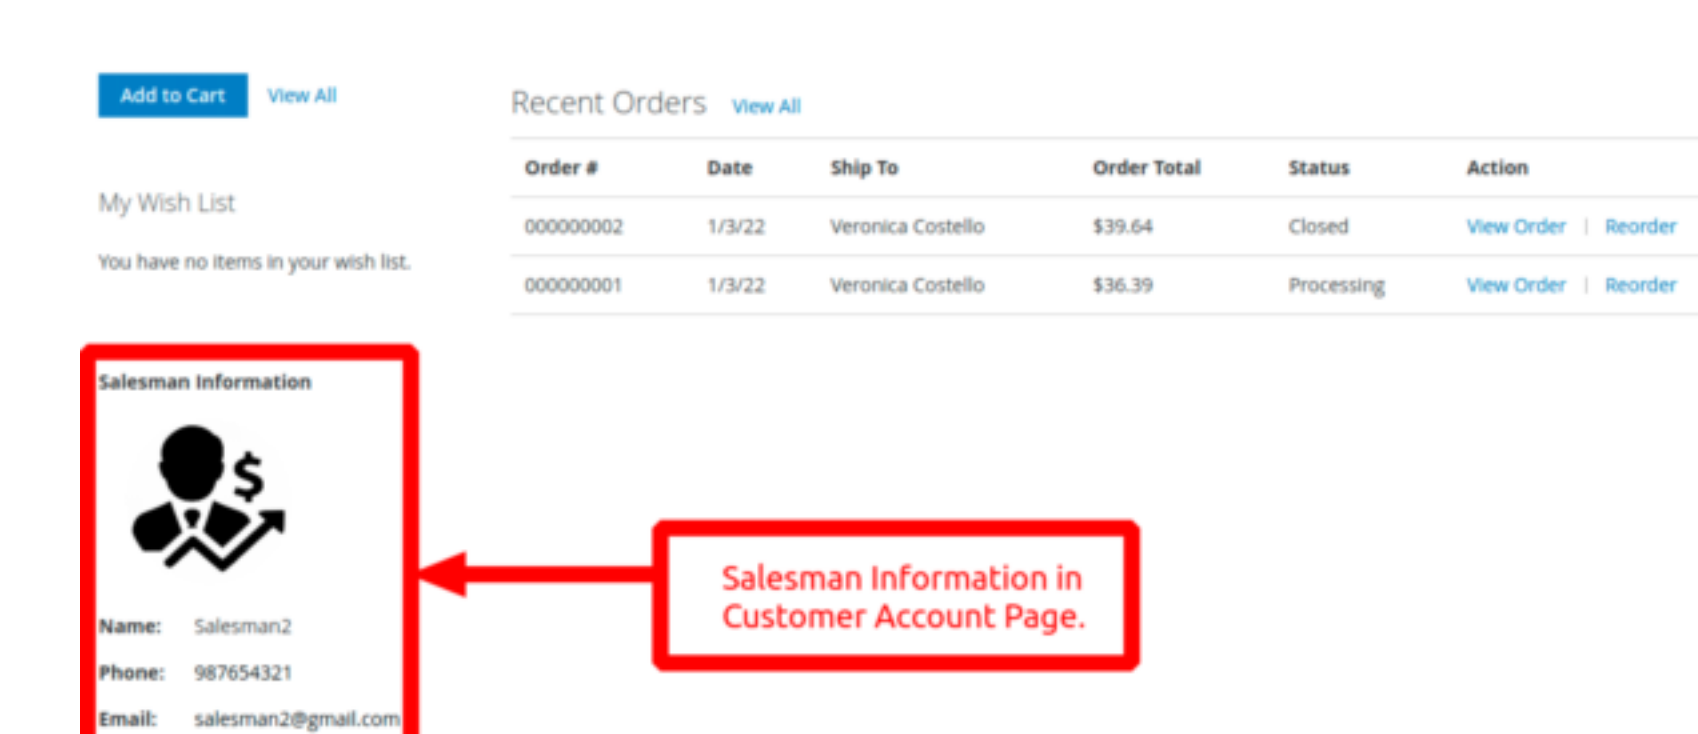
Add to Cart View All

My Wish List

You have no items in your wish list.

Recent Orders View All

| Order # | Date | Ship To | Order Total | Status | Action |
|---|---|---|---|---|---|
| 000000002 | 1/3/22 | Veronica Costello | $39.64 | Closed | View Order \| Reorder |
| 000000001 | 1/3/22 | Veronica Costello | $36.39 | Processing | View Order \| Reorder |

Salesman Information

Name: Salesman2

Phone: 987654321

Email: salesman2@gmail.com

Salesman Information in Customer Account Page.